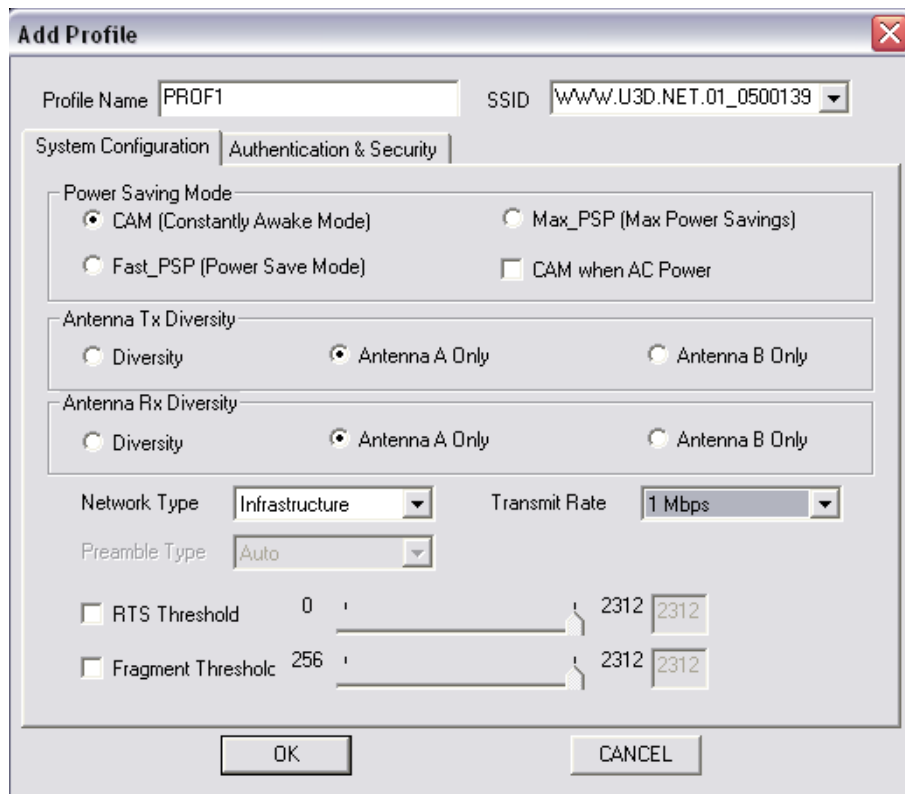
Add Profile

Profile Name PROF1

SSID WWW.U3D.NET.01_0500139

System Configuration | Authentication & Security

Power Saving Mode
CAM (Constantly Awake Mode)
Max_PSP (Max Power Savings)
Fast_PSP (Power Save Mode)
CAM when AC Power

Antenna Tx Diversity
Diversity
Antenna A Only
Antenna B Only

Antenna Rx Diversity
Diversity
Antenna A Only
Antenna B Only

Network Type Infrastructure
Transmit Rate 1 Mbps

Preamble Type Auto

RTS Threshold 0 2312 2312

Fragment Thresholc 256 2312 2312

OK
CANCEL